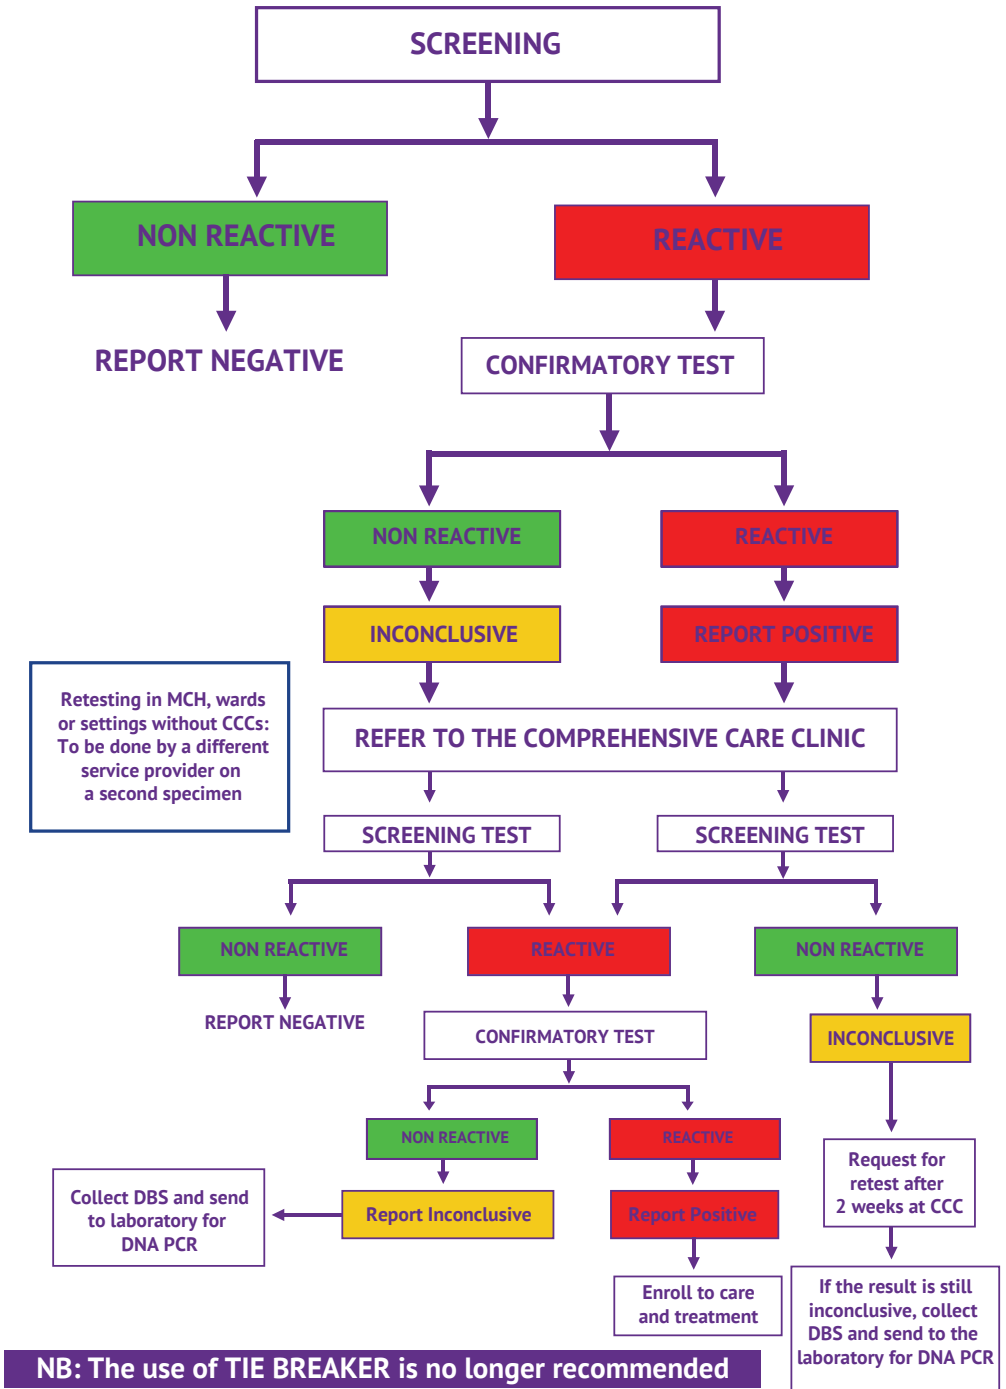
SCREENING

NON REACTIVE

REACTIVE

REPORT NEGATIVE

CONFIRMATORY TEST

NON REACTIVE

REACTIVE

INCONCLUSIVE

REPORT POSITIVE

Retesting in MCH, wards or settings without CCCs: To be done by a different service provider on a second specimen

REFER TO THE COMPREHENSIVE CARE CLINIC

SCREENING TEST

SCREENING TEST

NON REACTIVE

REACTIVE

NON REACTIVE

REPORT NEGATIVE

CONFIRMATORY TEST

INCONCLUSIVE

NON REACTIVE

REACTIVE

Request for retest after 2 weeks at CCC

Collect DBS and send to laboratory for DNA PCR

Report Inconclusive

Report Positive

Enroll to care and treatment

If the result is still inconclusive, collect DBS and send to the laboratory for DNA PCR

NB: The use of TIE BREAKER is no longer recommended